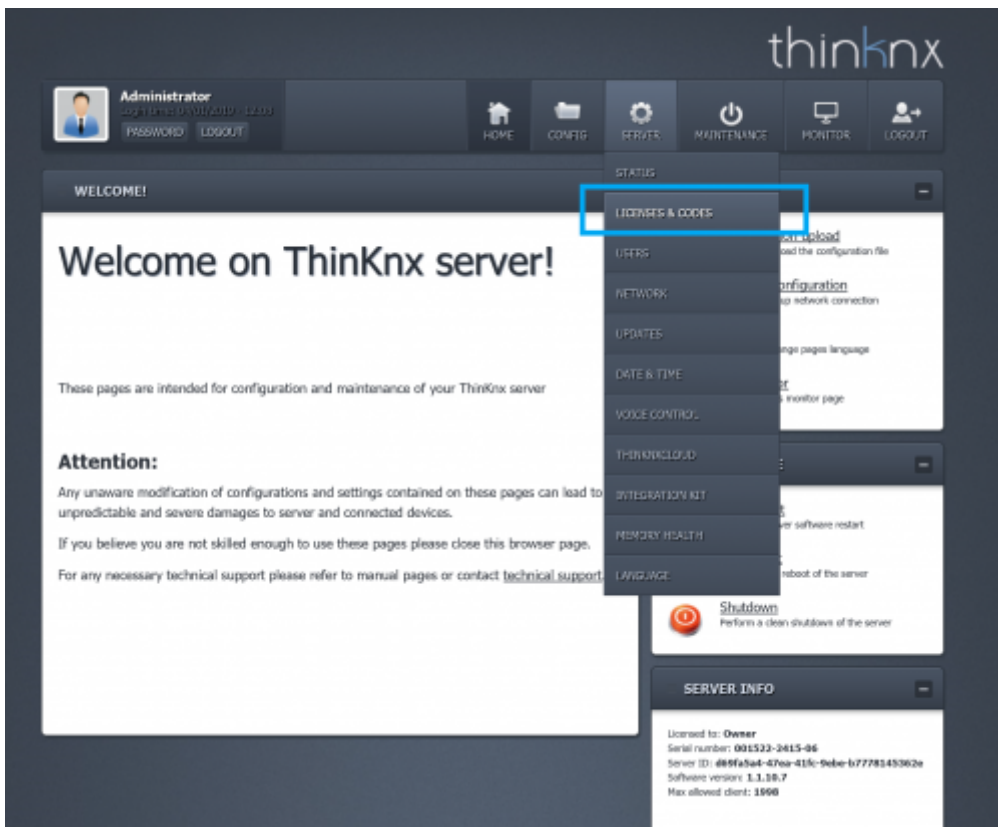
thinknx

Administrator
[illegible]
PASSWORD LOGOUT

HOME CONFIG SERVER MAINTENANCE MONITOR LOGOUT

STATUS
LICENSES & CODES
USERS
NETWORK
UPDATES
DATE & TIME
VOICE CONTROL
THINKNXCLOUD
INTEGRATION KIT
MEMORY HEALTH
LANGUAGE

WELCOME!

Welcome on ThinKnx server!

These pages are intended for configuration and maintenance of your ThinKnx server

Attention:

Any unaware modification of configurations and settings contained on these pages can lead to unpredictable and severe damages to server and connected devices.

If you believe you are not skilled enough to use these pages please close this browser page.

For any necessary technical support please refer to manual pages or contact technical support

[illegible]n upload
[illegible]oad the configuration file
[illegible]onfiguration
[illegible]p network connection
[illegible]nge pages language
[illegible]r
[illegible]s monitor page

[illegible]
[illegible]er software restart
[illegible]reboot of the server
Shutdown
Perform a clean shutdown of the server

SERVER INFO

Licensed to: Owner
Serial number: 001522-2415-06
Server ID: d69fa5a4-47ea-41fc-9ebe-b7778145362e
Software version: 1.1.10.7
Max allowed client: 1998